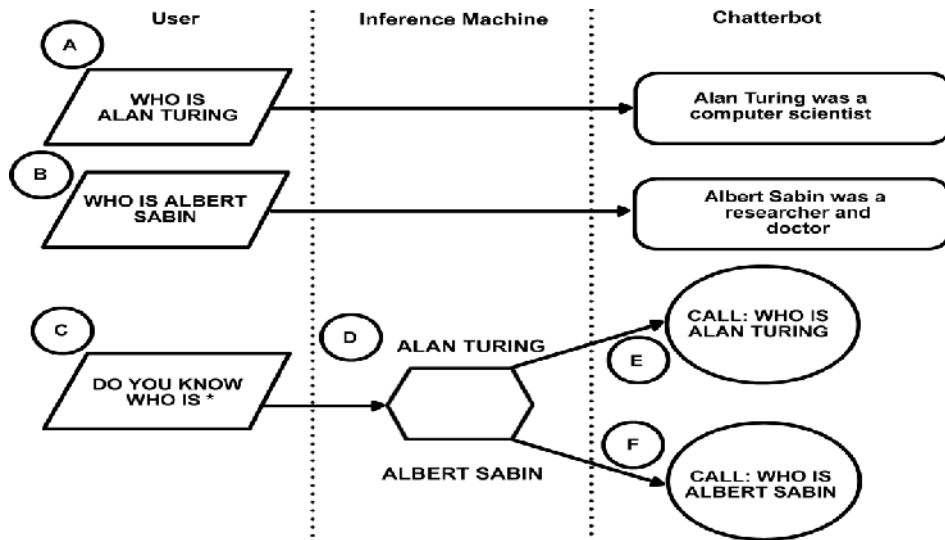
User

Inference Machine

Chatterbot

A

WHO IS ALAN TURING

Alan Turing was a computer scientist

B

WHO IS ALBERT SABIN

Albert Sabin was a researcher and doctor

C

DO YOU KNOW WHO IS *

D

ALAN TURING

ALBERT SABIN

E

CALL: WHO IS ALAN TURING

F

CALL: WHO IS ALBERT SABIN